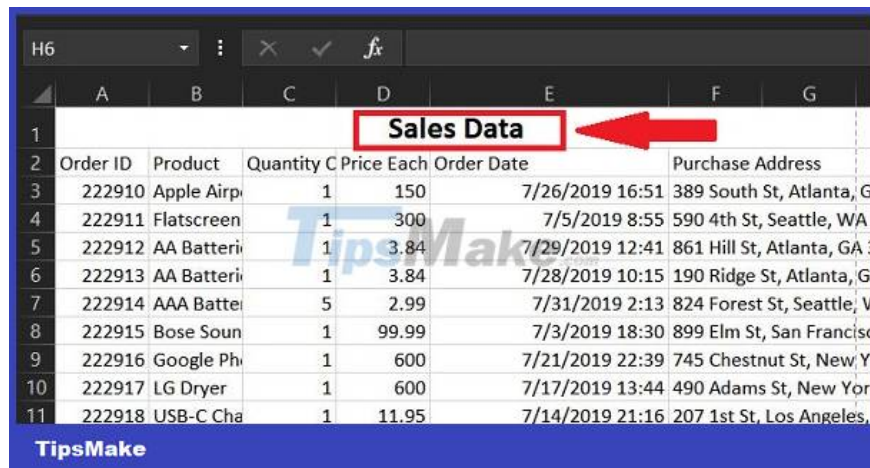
H6 ⋮ ✕ ✓ fx

| | A | B | C | D | E | F | G |
|---|---|---|---|---|---|---|---|
| 1 | | | | Sales Data | | | |
| 2 | Order ID | Product | Quantity C | Price Each | Order Date | Purchase Address | |
| 3 | 222910 | Apple Airp | 1 | 150 | 7/26/2019 16:51 | 389 South St, Atlanta, G | |
| 4 | 222911 | Flatscreen | 1 | 300 | 7/5/2019 8:55 | 590 4th St, Seattle, WA | |
| 5 | 222912 | AA Batteri | 1 | 3.84 | 7/29/2019 12:41 | 861 Hill St, Atlanta, GA | |
| 6 | 222913 | AA Batteri | 1 | 3.84 | 7/28/2019 10:15 | 190 Ridge St, Atlanta, G | |
| 7 | 222914 | AAA Batte | 5 | 2.99 | 7/31/2019 2:13 | 824 Forest St, Seattle, W | |
| 8 | 222915 | Bose Soun | 1 | 99.99 | 7/3/2019 18:30 | 899 Elm St, San Francis | |
| 9 | 222916 | Google Ph | 1 | 600 | 7/21/2019 22:39 | 745 Chestnut St, New Y | |
| 10 | 222917 | LG Dryer | 1 | 600 | 7/17/2019 13:44 | 490 Adams St, New Yor | |
| 11 | 222918 | USB-C Cha | 1 | 11.95 | 7/14/2019 21:16 | 207 1st St, Los Angeles, | |

TipsMake.com

TipsMake